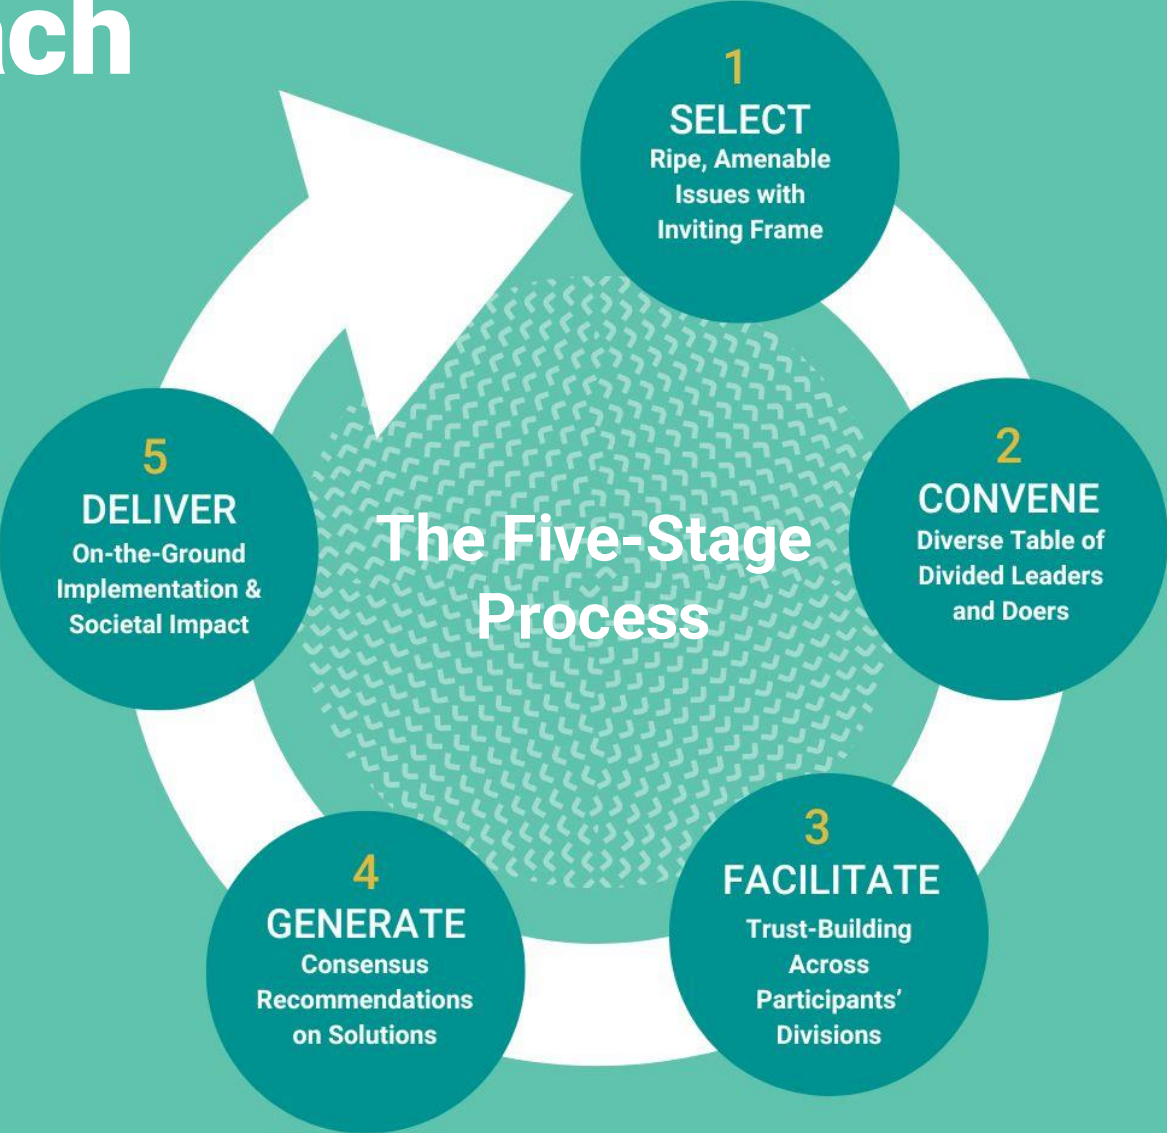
ch

The Five-Stage Process

1
SELECT
Ripe, Amenable Issues with Inviting Frame

2
CONVENE
Diverse Table of Divided Leaders and Doers

3
FACILITATE
Trust-Building Across Participants' Divisions

4
GENERATE
Consensus Recommendations on Solutions

5
DELIVER
On-the-Ground Implementation & Societal Impact